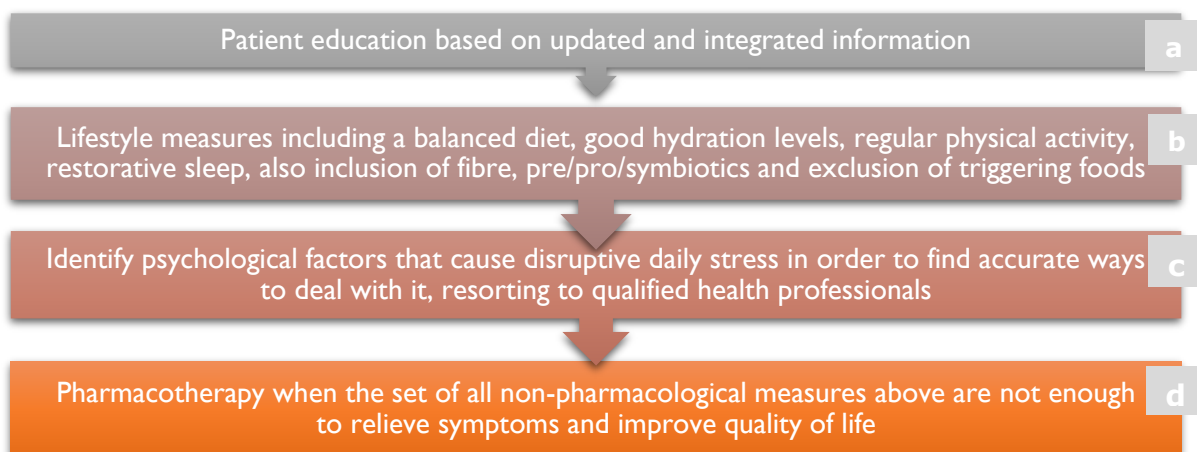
Patient education based on updated and integrated information

a

Lifestyle measures including a balanced diet, good hydration levels, regular physical activity, restorative sleep, also inclusion of fibre, pre/pro/symbiotics and exclusion of triggering foods

b

Identify psychological factors that cause disruptive daily stress in order to find accurate ways to deal with it, resorting to qualified health professionals

c

Pharmacotherapy when the set of all non-pharmacological measures above are not enough to relieve symptoms and improve quality of life

d